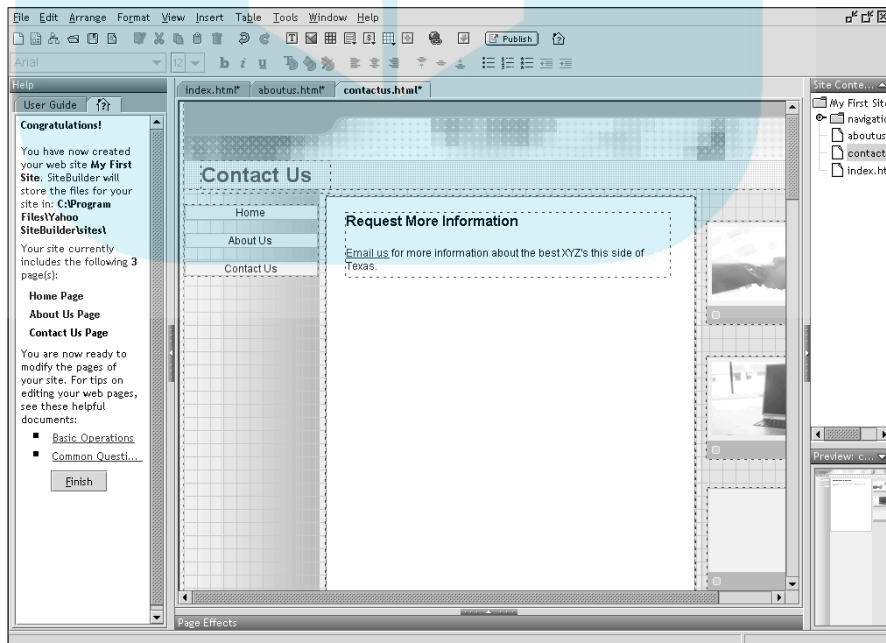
File Edit Arrange Format View Insert Table Tools Window Help

Publish

Arial 12

Help

User Guide

Congratulations!

You have now created your web site **My First Site**. SiteBuilder will store the files for your site in: **C:\Program Files\Yahoo SiteBuilder\sites\**

Your site currently includes the following **3** page(s):

**Home Page**

**About Us Page**

**Contact Us Page**

You are now ready to modify the pages of your site. For tips on editing your web pages, see these helpful documents:

■ Basic Operations

■ Common Questi...

Finish

index.html* aboutus.html* contactus.html*

Contact Us

Home

About Us

Contact Us

Request More Information

Email us for more information about the best XYZ's this side of Texas.

Page Effects

Site Conte...

My First Site

navigation

aboutus

contact

index.ht

Preview: c...